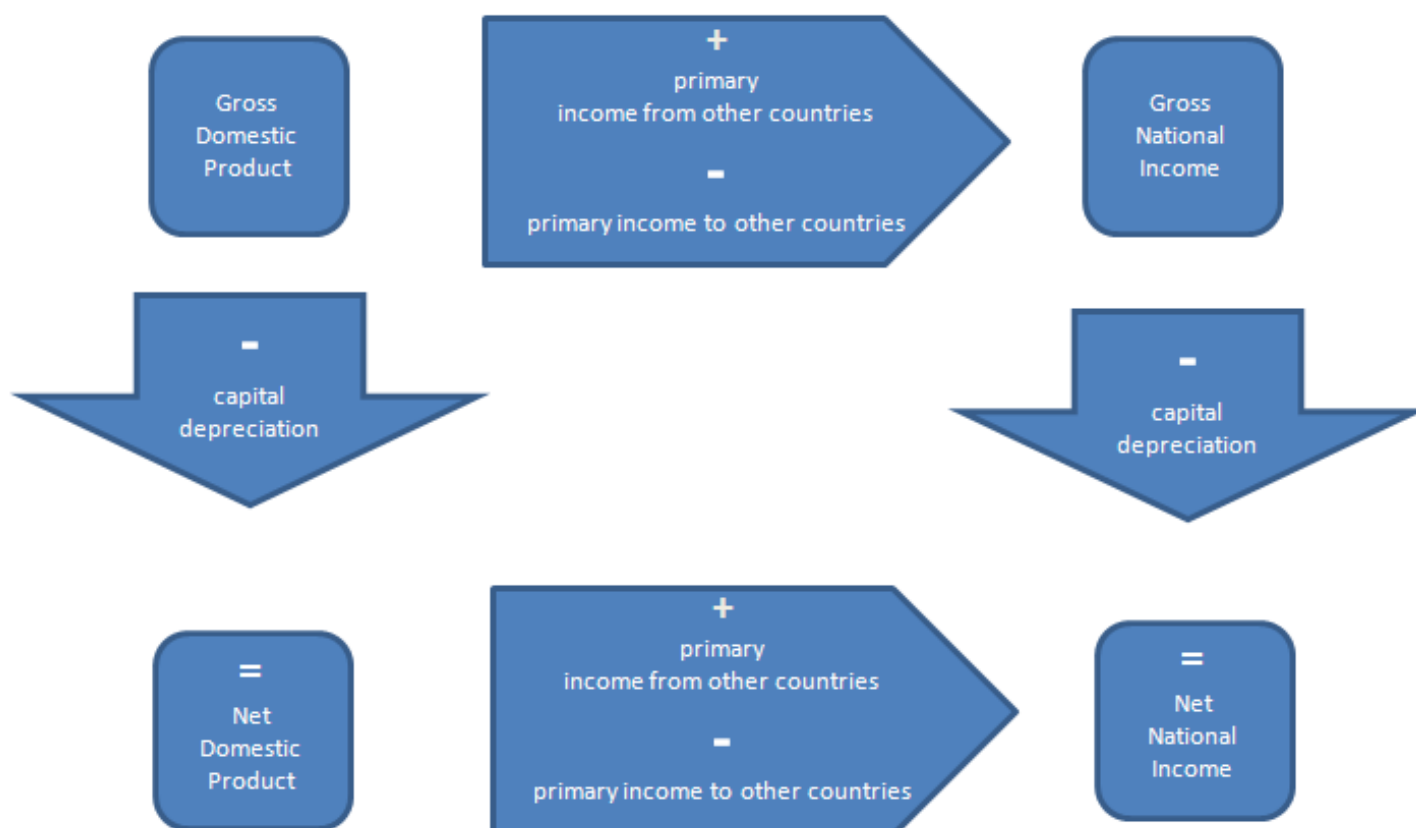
Gross Domestic Product

+
primary income from other countries
-
primary income to other countries

Gross National Income

-
capital depreciation

-
capital depreciation

=
Net Domestic Product

+
primary income from other countries
-
primary income to other countries

=
Net National Income